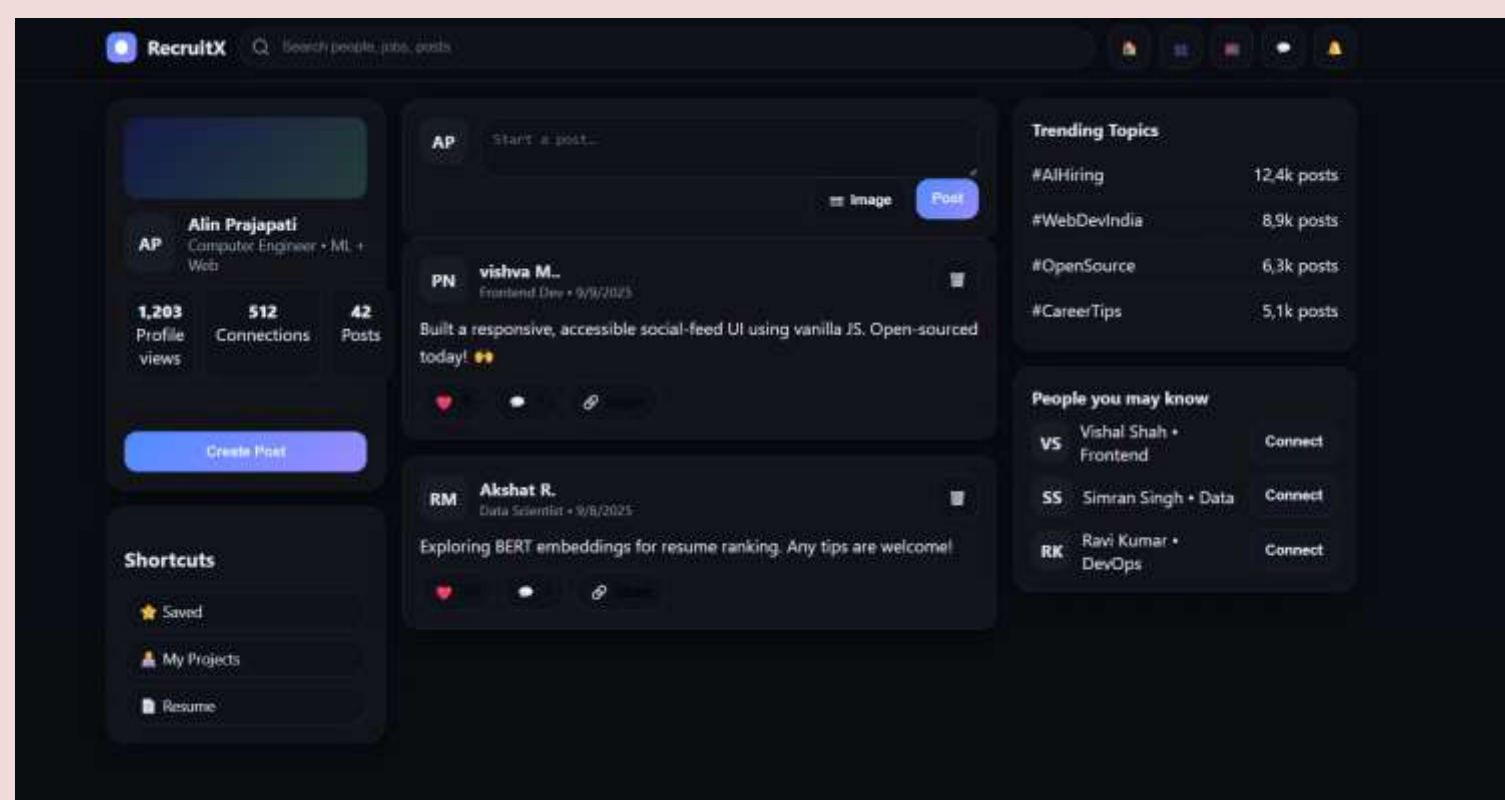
RecruitX
Search people, jobs, posts

AP
Alin Prajapati
Computer Engineer • ML + Web

1,203 Profile views
512 Connections
42 Posts

Create Post

Shortcuts
Saved
My Projects
Resume

AP
Start a post...
Image
Post

PN
vishva M..
Frontend Dev • 9/9/2025
Built a responsive, accessible social-feed UI using vanilla JS. Open-sourced today!
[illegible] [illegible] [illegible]

RM
Akshat R.
Data Scientist • 9/8/2025
Exploring BERT embeddings for resume ranking. Any tips are welcome!
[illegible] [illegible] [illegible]

Trending Topics
#AIHiring 12,4k posts
#WebDevIndia 8,9k posts
#OpenSource 6,3k posts
#CareerTips 5,1k posts

People you may know
VS Vishal Shah • Frontend Connect
SS Simran Singh • Data Connect
RK Ravi Kumar • DevOps Connect